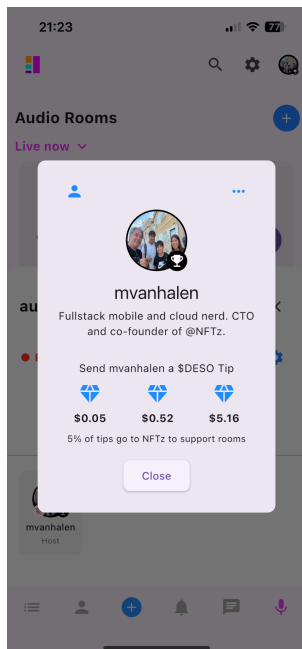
21:23
77

Audio Rooms
Live now

au

mvanhalen
Fullstack mobile and cloud nerd. CTO and co-founder of @NFTz.

Send mvanhalen a $DESO Tip
$0.05
$0.52
$5.16
5% of tips go to NFTz to support rooms

Close

mvanhalen
Host